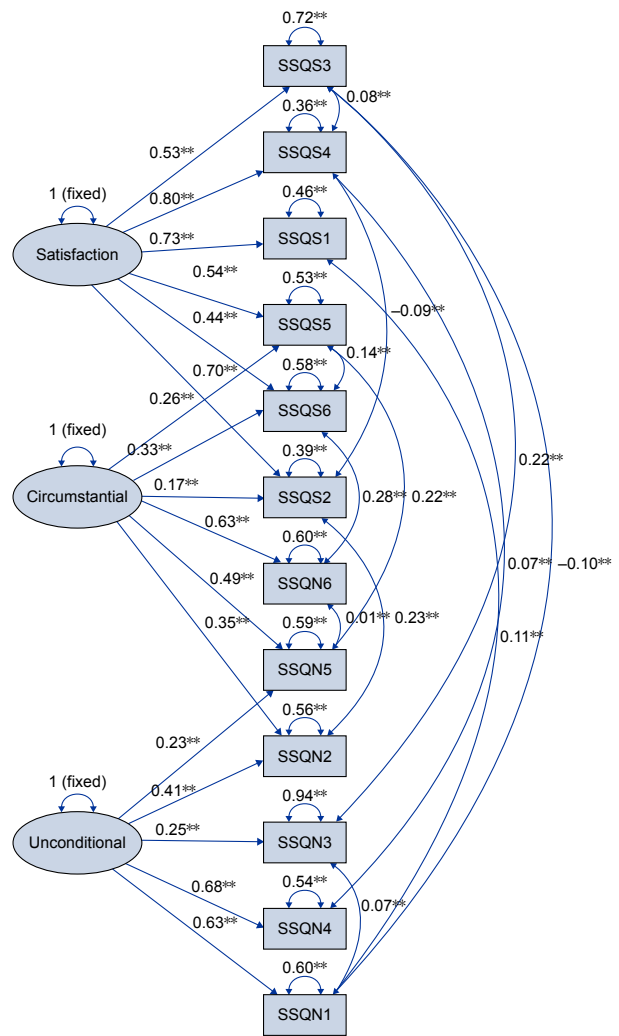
0.72**
SSQS3
0.36**
0.08**
0.53**
SSQS4
1 (fixed)
0.80**
0.46**
0.73**
SSQS1
Satisfaction
0.54**
0.53**
0.44**
SSQS5
−0.09**
0.70**
0.14**
0.58**
0.26**
SSQS6
1 (fixed)
0.33**
0.39**
0.22**
Circumstantial
0.17**
SSQS2
0.28**
0.22**
0.63**
0.60**
SSQN6
0.49**
0.07**
−0.10**
0.01**
0.23**
0.35**
0.59**
SSQN5
0.11**
0.56**
0.23**
SSQN2
1 (fixed)
0.41**
0.94**
0.25**
Unconditional
SSQN3
0.68**
0.54**
0.07**
0.63**
SSQN4
0.60**
SSQN1